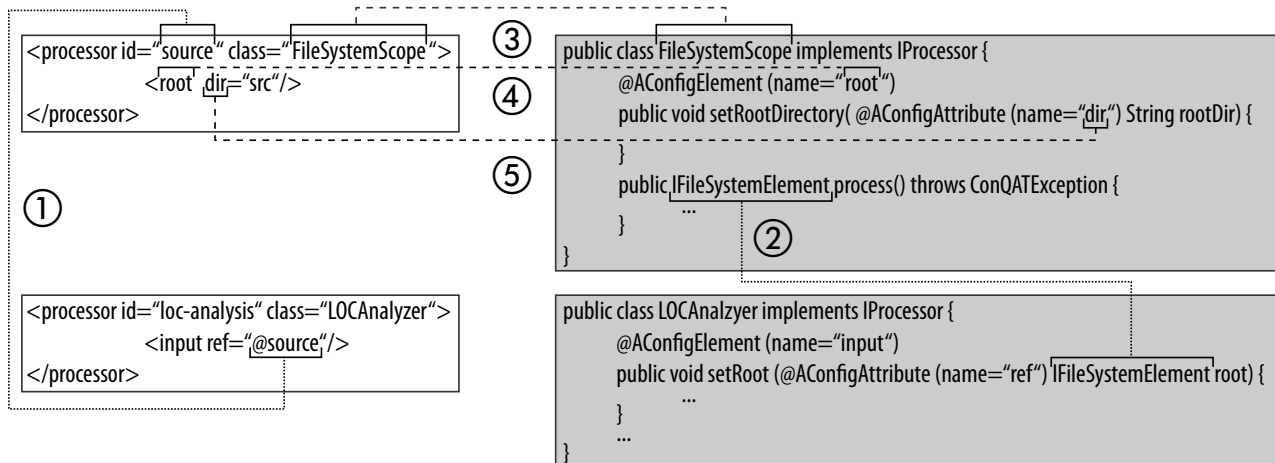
<processor id="source" class="FileSystemScope">
<root dir="src"/>
</processor>

①

<processor id="loc-analysis" class="LOCAnalyzer">
<input ref="@source"/>
</processor>

③

④

⑤

public class FileSystemScope implements IProcessor {
@AConfigElement (name="root")
public void setRootDirectory( @AConfigAttribute (name="dir") String rootDir) {
}
public IFileSystemElement process() throws ConQATException {
...
}
}

②

public class LOCAnalzyer implements IProcessor {
@AConfigElement (name="input")
public void setRoot (@AConfigAttribute (name="ref") IFileSystemElement root) {
...
}
...
}